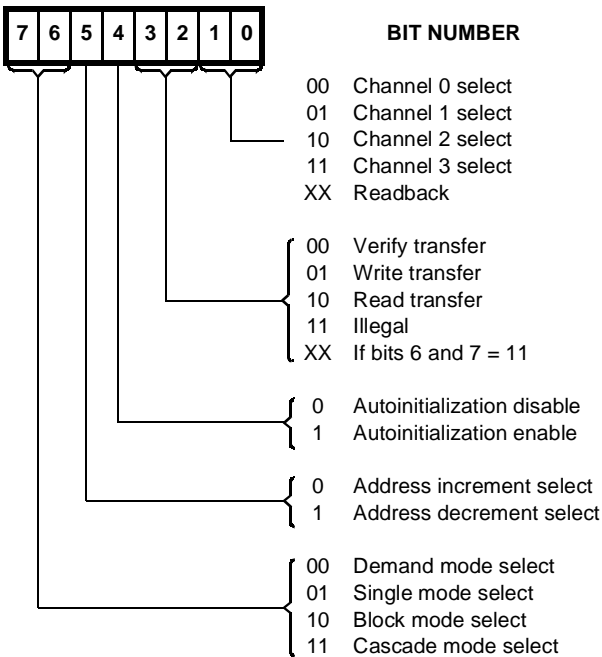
| 7 | 6 | 5 | 4 | 3 | 2 | 1 | 0 |
|---|---|---|---|---|---|---|---|

BIT NUMBER

00 Channel 0 select
01 Channel 1 select
10 Channel 2 select
11 Channel 3 select
XX Readback

00 Verify transfer
01 Write transfer
10 Read transfer
11 Illegal
XX If bits 6 and 7 = 11

0 Autoinitialization disable
1 Autoinitialization enable

0 Address increment select
1 Address decrement select

00 Demand mode select
01 Single mode select
10 Block mode select
11 Cascade mode select